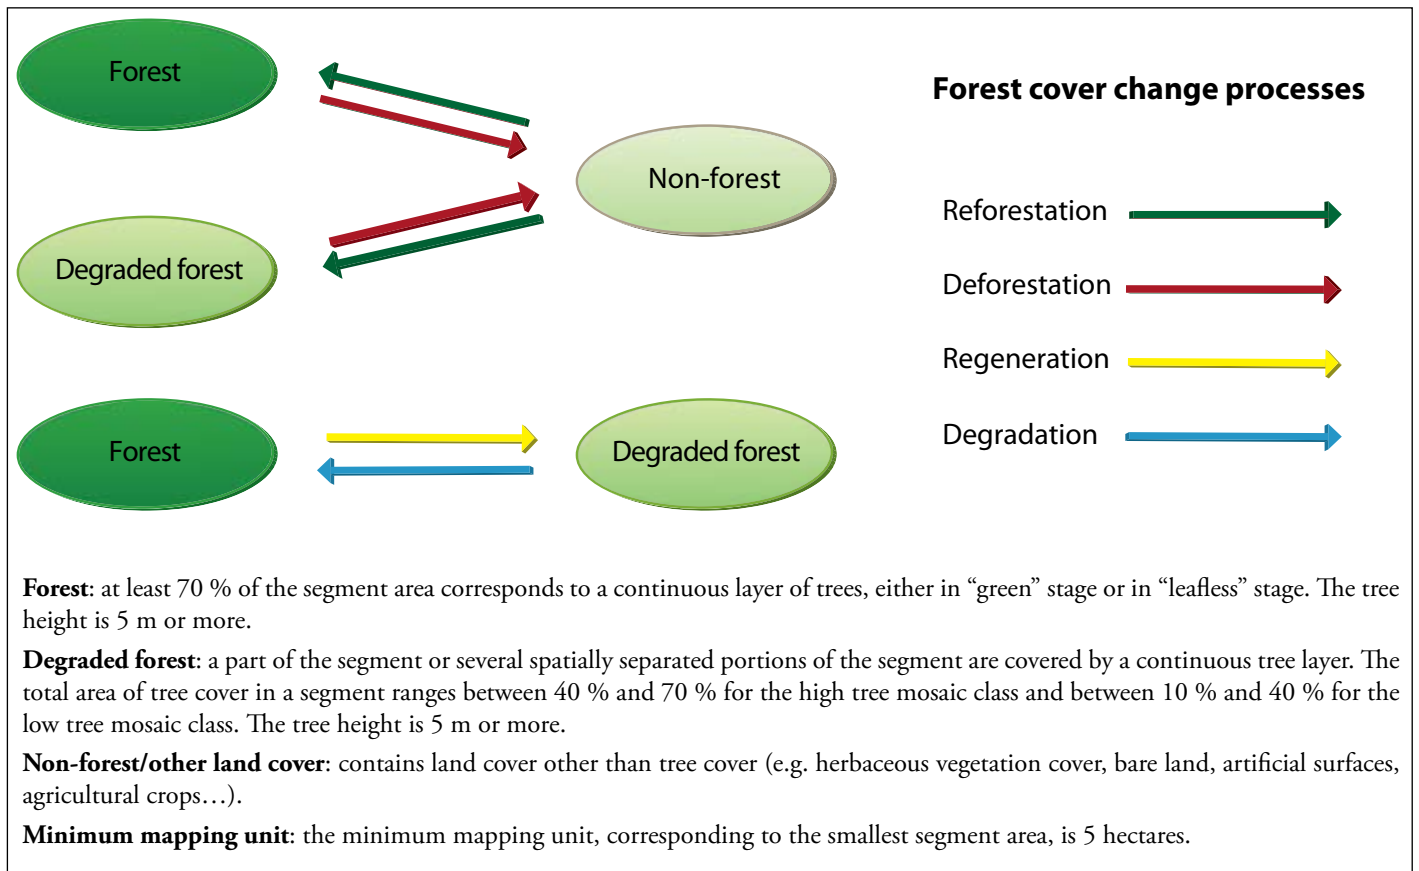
Forest

Non-forest

Degraded forest

Forest

Degraded forest

Forest cover change processes

Reforestation

Deforestation

Regeneration

Degradation

**Forest**: at least 70 % of the segment area corresponds to a continuous layer of trees, either in “green” stage or in “leafless” stage. The tree height is 5 m or more.

**Degraded forest**: a part of the segment or several spatially separated portions of the segment are covered by a continuous tree layer. The total area of tree cover in a segment ranges between 40 % and 70 % for the high tree mosaic class and between 10 % and 40 % for the low tree mosaic class. The tree height is 5 m or more.

**Non-forest/other land cover**: contains land cover other than tree cover (e.g. herbaceous vegetation cover, bare land, artificial surfaces, agricultural crops…).

**Minimum mapping unit**: the minimum mapping unit, corresponding to the smallest segment area, is 5 hectares.